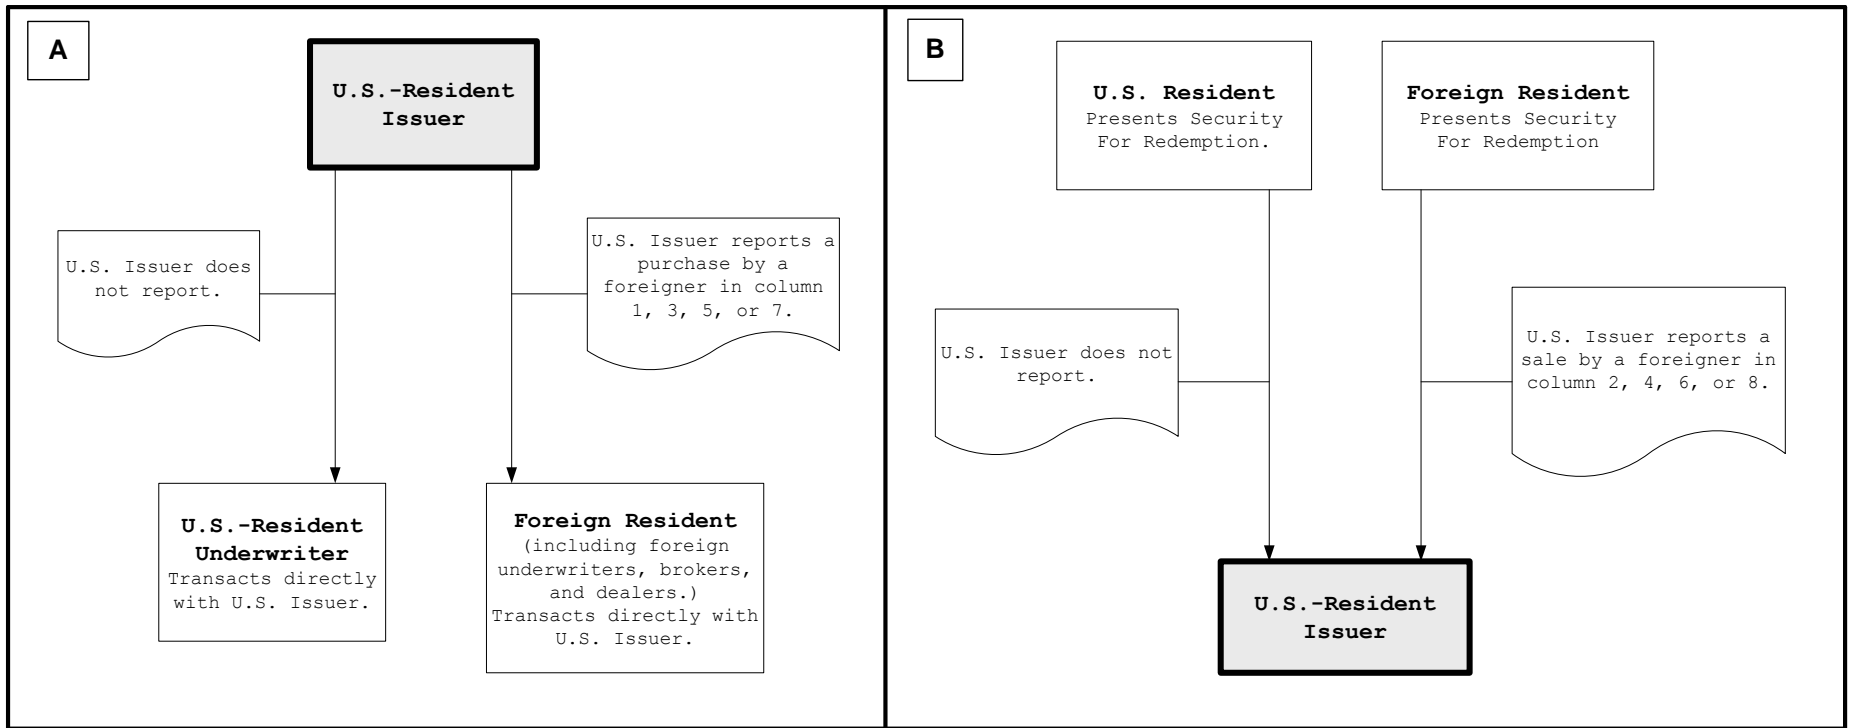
A

U.S.-Resident Issuer

U.S. Issuer does not report.

U.S. Issuer reports a purchase by a foreigner in column 1, 3, 5, or 7.

U.S.-Resident Underwriter
Transacts directly with U.S. Issuer.

Foreign Resident
(including foreign underwriters, brokers, and dealers.) Transacts directly with U.S. Issuer.

B

U.S. Resident
Presents Security For Redemption.

Foreign Resident
Presents Security For Redemption

U.S. Issuer does not report.

U.S. Issuer reports a sale by a foreigner in column 2, 4, 6, or 8.

U.S.-Resident Issuer